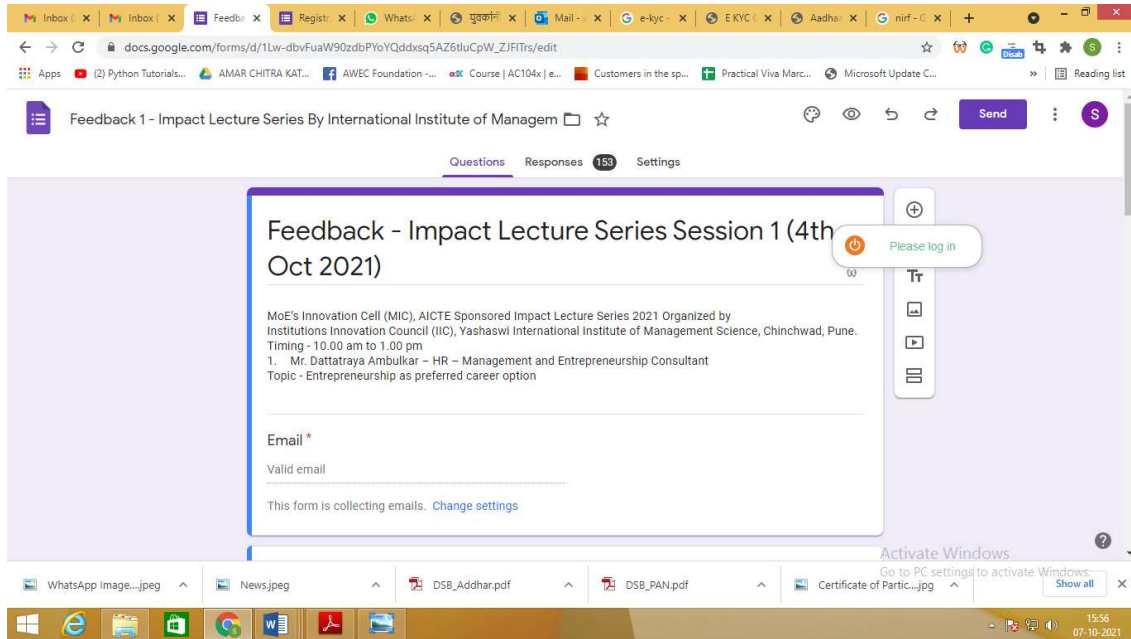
Inbox ( × | Inbox ( × | Feedba × | Registr × | Whats × | युवकांनी × | Mail - × | e-kyc - × | E KYC × | Aadha × | nirf - G × | +

docs.google.com/forms/d/1Lw-dbvFuaW90zdbPYoYQddxsq5AZ6tluCpW_ZJFITrs/edit

Apps (2) Python Tutorials... AMAR CHITRA KAT... AWEC Foundation -... Course | AC104x | e... Customers in the sp... Practical Viva Marc... Microsoft Update C... » Reading list

Feedback 1 - Impact Lecture Series By International Institute of Managem

Send

Questions Responses 153 Settings

Feedback - Impact Lecture Series Session 1 (4th Oct 2021)

Please log in

MoE's Innovation Cell (MIC), AICTE Sponsored Impact Lecture Series 2021 Organized by Institutions Innovation Council (IIC), Yashaswi International Institute of Management Science, Chinchwad, Pune.
Timing - 10.00 am to 1.00 pm
1. Mr. Dattatraya Ambulkar – HR – Management and Entrepreneurship Consultant
Topic - Entrepreneurship as preferred career option

Email *

Valid email

This form is collecting emails. Change settings

Activate Windows
Go to PC settings to activate Windows.

WhatsApp Image....jpeg News.jpeg DSB_Addhar.pdf DSB_PAN.pdf Certificate of Partic....jpg Show all

15:56
07-10-2021